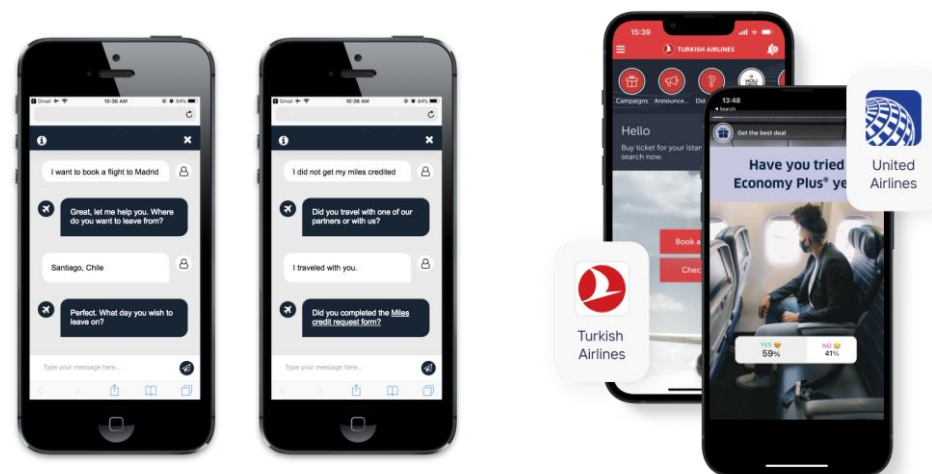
Gmail 10:36 AM 84%

I want to book a flight to Madrid

Great, let me help you. Where do you want to leave from?

Santiago, Chile

Perfect. What day you wish to leave on?

Type your message here...

Gmail 10:36 AM 84%

I did not get my miles credited

Did you travel with one of our partners or with us?

I traveled with you.

Did you completed the Miles credit request form?

Type your message here...

15:39

TURKISH AIRLINES

Campaigns Announce... Did

Hello

Buy ticket for your Istan search now.

Book a

Chec

Turkish Airlines

13:48

◂ Search

Get the best deal

Have you tried Economy Plus® ye

YES 59%

NO 41%

United Airlines